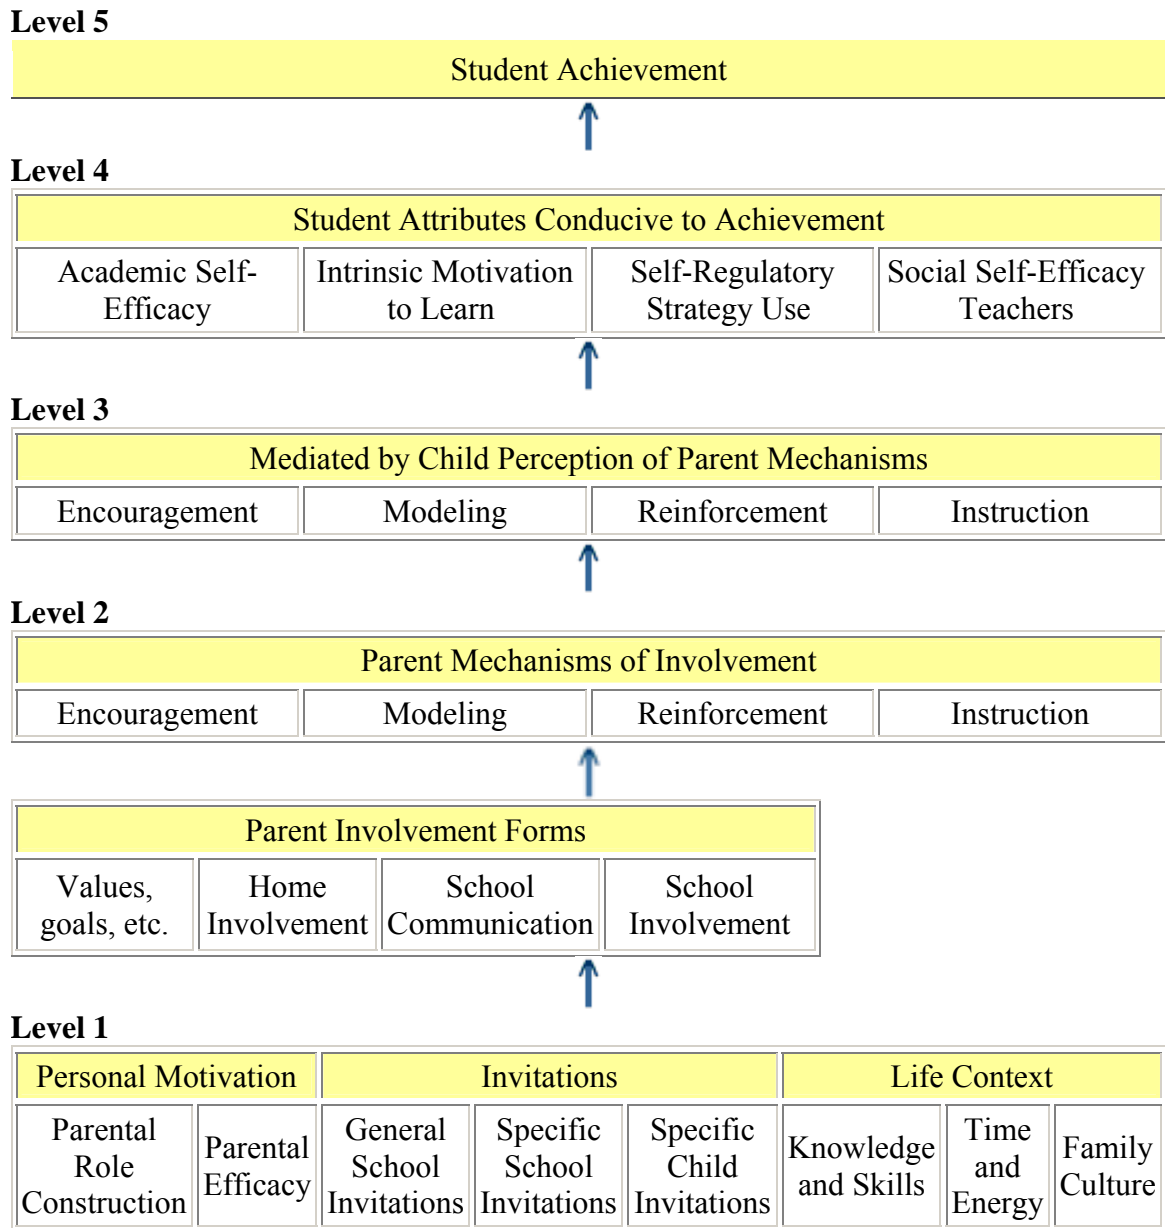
Level 5

Student Achievement

Level 4

| Student Attributes Conducive to Achievement | | | |
|---|---|---|---|
| Academic Self-Efficacy | Intrinsic Motivation to Learn | Self-Regulatory Strategy Use | Social Self-Efficacy Teachers |

Level 3

| Mediated by Child Perception of Parent Mechanisms | | | |
|---|---|---|---|
| Encouragement | Modeling | Reinforcement | Instruction |

Level 2

| Parent Mechanisms of Involvement | | | |
|---|---|---|---|
| Encouragement | Modeling | Reinforcement | Instruction |

| Parent Involvement Forms | | | |
|---|---|---|---|
| Values, goals, etc. | Home Involvement | School Communication | School Involvement |

Level 1

| Personal Motivation | | Invitations | | | Life Context | | |
|---|---|---|---|---|---|---|---|
| Parental Role Construction | Parental Efficacy | General School Invitations | Specific School Invitations | Specific Child Invitations | Knowledge and Skills | Time and Energy | Family Culture |